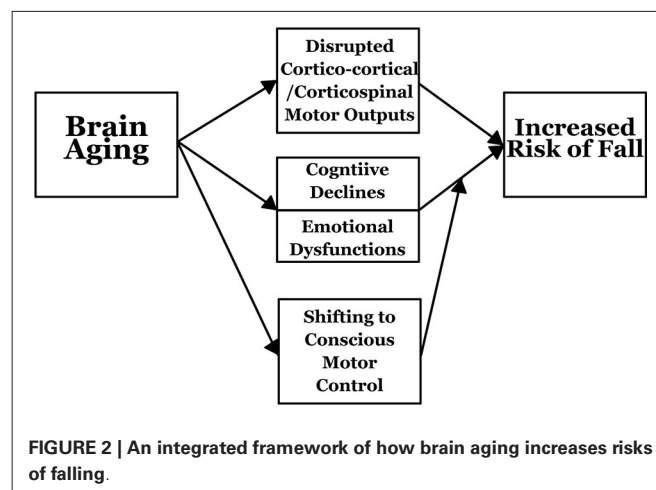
Brain Aging

Disrupted Cortico-cortical /Corticospinal Motor Outputs

Cogntiive Declines

Emotional Dysfunctions

Shifting to Conscious Motor Control

Increased Risk of Fall

FIGURE 2 | An integrated framework of how brain aging increases risks of falling.